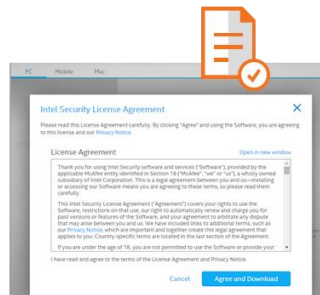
PC Mobile Mac

Intel Security License Agreement

Please read this License Agreement carefully. By clicking "Agree" and using the Software, you are agreeing to this license and our Privacy Notice.

License Agreement

Open in new window

Thank you for using Intel Security software and services ("Software"), provided by the applicable McAfee entity identified in Section 18 ("McAfee", "we" or "us"), a wholly owned subsidiary of Intel Corporation. This is a legal agreement between you and us—installing or accessing our Software means you are agreeing to these terms, so please read them carefully.

This Intel Security License Agreement ("Agreement") covers your rights to use the Software, restrictions on that use, our right to automatically renew and charge you for paid versions or features of the Software, and your agreement to arbitrate any dispute that may arise between you and us. We have included links to additional terms, such as our Privacy Notice, which are important and together create this legal agreement that applies to you. Country-specific terms are located in the last section of the Agreement.

If you are under the age of 18, you are not permitted to use the Software or provide your

I have read and agree to the terms of the License Agreement and Privacy Notice.

Cancel

Agree and Download